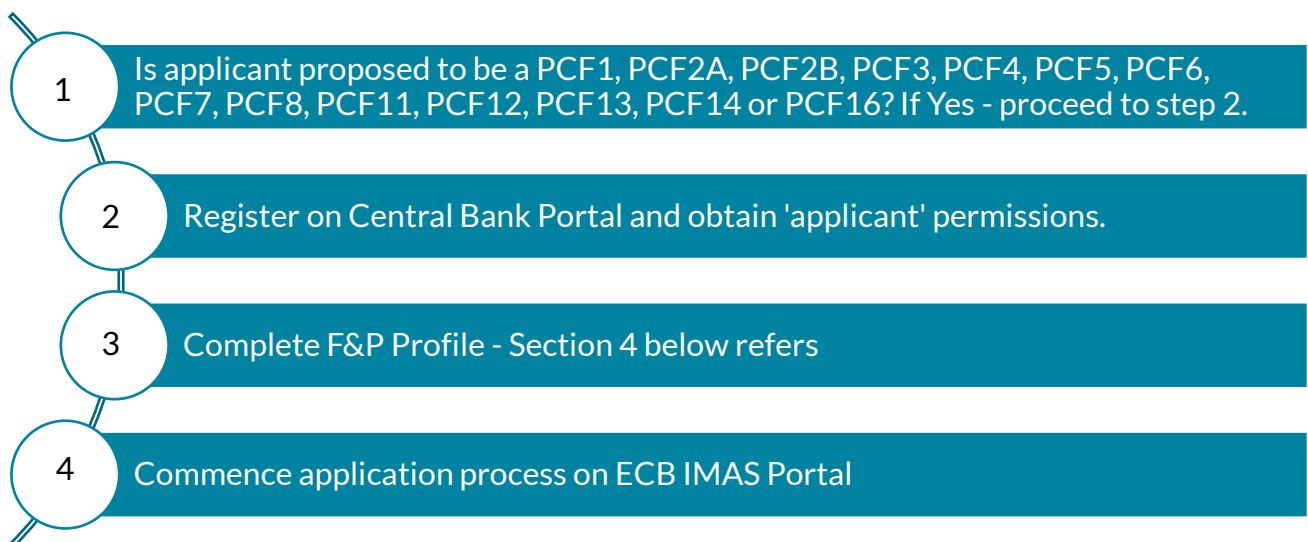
1

Is applicant proposed to be a PCF1, PCF2A, PCF2B, PCF3, PCF4, PCF5, PCF6, PCF7, PCF8, PCF11, PCF12, PCF13, PCF14 or PCF16? If Yes - proceed to step 2.

2

Register on Central Bank Portal and obtain 'applicant' permissions.

3

Complete F&P Profile - Section 4 below refers

4

Commence application process on ECB IMAS Portal